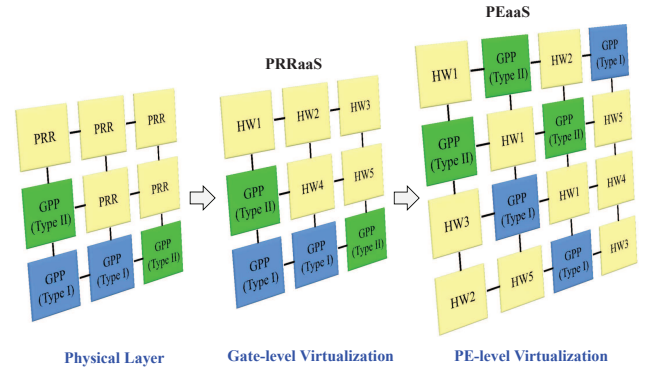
PEaaS

PRRaaS

PRR PRR PRR
GPP (Type II) PRR PRR
GPP (Type I) GPP (Type I) GPP (Type II)

HW1 HW2 HW3
GPP (Type II) HW4 HW5
GPP (Type I) GPP (Type I) GPP (Type II)

HW1 GPP (Type II) HW2 GPP (Type I)
GPP (Type II) HW1 GPP (Type II) HW5
HW3 GPP (Type I) HW1 HW4
HW2 HW5 GPP (Type I) HW3

Physical Layer

Gate-level Virtualization

PE-level Virtualization